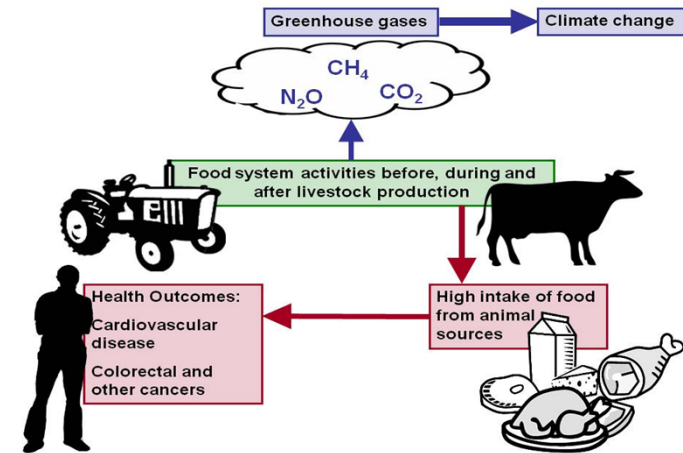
Greenhouse gases

Climate change

$CH_4$

$N_2O$

$CO_2$

Food system activities before, during and after livestock production

Health Outcomes:

Cardiovascular disease

Colorectal and other cancers

High intake of food from animal sources